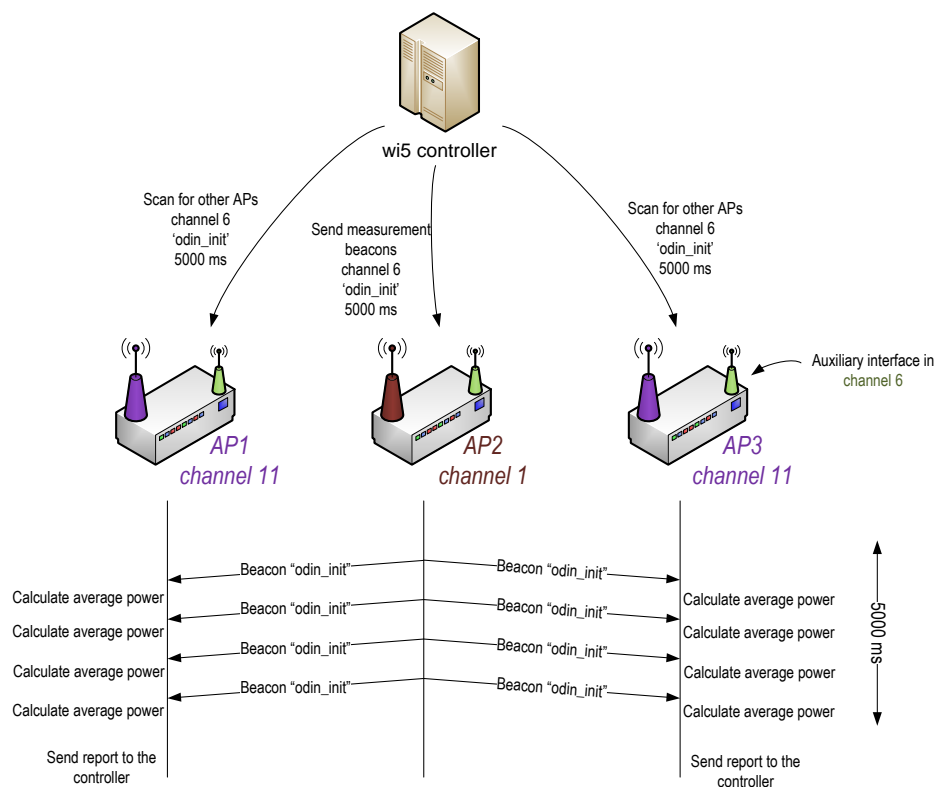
wi5 controller

Scan for other APs
channel 6
'odin_init'
5000 ms

Send measurement
beacons
channel 6
'odin_init'
5000 ms

Scan for other APs
channel 6
'odin_init'
5000 ms

Auxiliary interface in
channel 6

AP1
channel 11

AP2
channel 1

AP3
channel 11

Beacon "odin_init"
Beacon "odin_init"

Calculate average power
Beacon "odin_init"
Beacon "odin_init"
Calculate average power

Calculate average power
Calculate average power
Beacon "odin_init"
Beacon "odin_init"

Calculate average power
Calculate average power
Beacon "odin_init"
Beacon "odin_init"

Calculate average power
Calculate average power

5000 ms

Send report to the
controller

Send report to the
controller